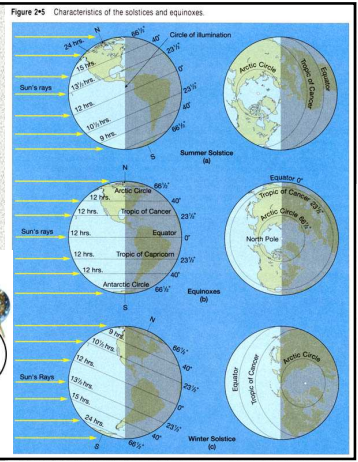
Figure 2•5 Characteristics of the solstices and equinoxes.

N
24 hrs.
15 hrs.
$13\frac{1}{2}$ hrs.
12 hrs.
$10\frac{1}{2}$ hrs.
9 hrs.
Sun's rays
$66\frac{1}{2}°$
40°
$23\frac{1}{2}°$
0°
$23\frac{1}{2}°$
40°
$66\frac{1}{2}°$
S
Circle of illumination
Arctic Circle
Tropic of Cancer
Equator
Summer Solstice
(a)

N
Arctic Circle
12 hrs.
12 hrs.
Tropic of Cancer
Sun's rays
12 hrs.
Equator
12 hrs.
Tropic of Capricorn
12 hrs.
Antarctic Circle
$66\frac{1}{2}°$
40°
$23\frac{1}{2}°$
0°
$23\frac{1}{2}°$
40°
$66\frac{1}{2}°$
S
Equator 0°
Tropic of Cancer $23\frac{1}{2}°$
Arctic Circle $66\frac{1}{2}°$
North Pole
Equinoxes
(b)

N
9 hrs.
$10\frac{1}{2}$ hrs.
12 hrs.
Sun's Rays
$13\frac{1}{2}$ hrs.
15 hrs.
24 hrs.
$66\frac{1}{2}°$
40°
$23\frac{1}{2}°$
0°
$23\frac{1}{2}°$
40°
$66\frac{1}{2}°$
S
Equator
Tropic of Cancer
Arctic Circle
Winter Solstice
(c)